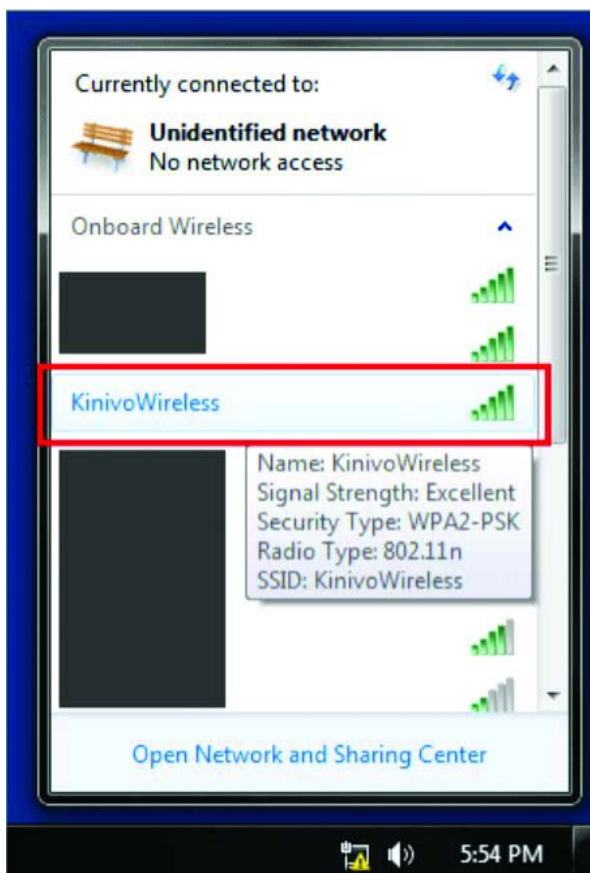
Currently connected to:

Unidentified network
No network access

Onboard Wireless

KinivoWireless

Name: KinivoWireless
Signal Strength: Excellent
Security Type: WPA2-PSK
Radio Type: 802.11n
SSID: KinivoWireless

Open Network and Sharing Center

5:54 PM